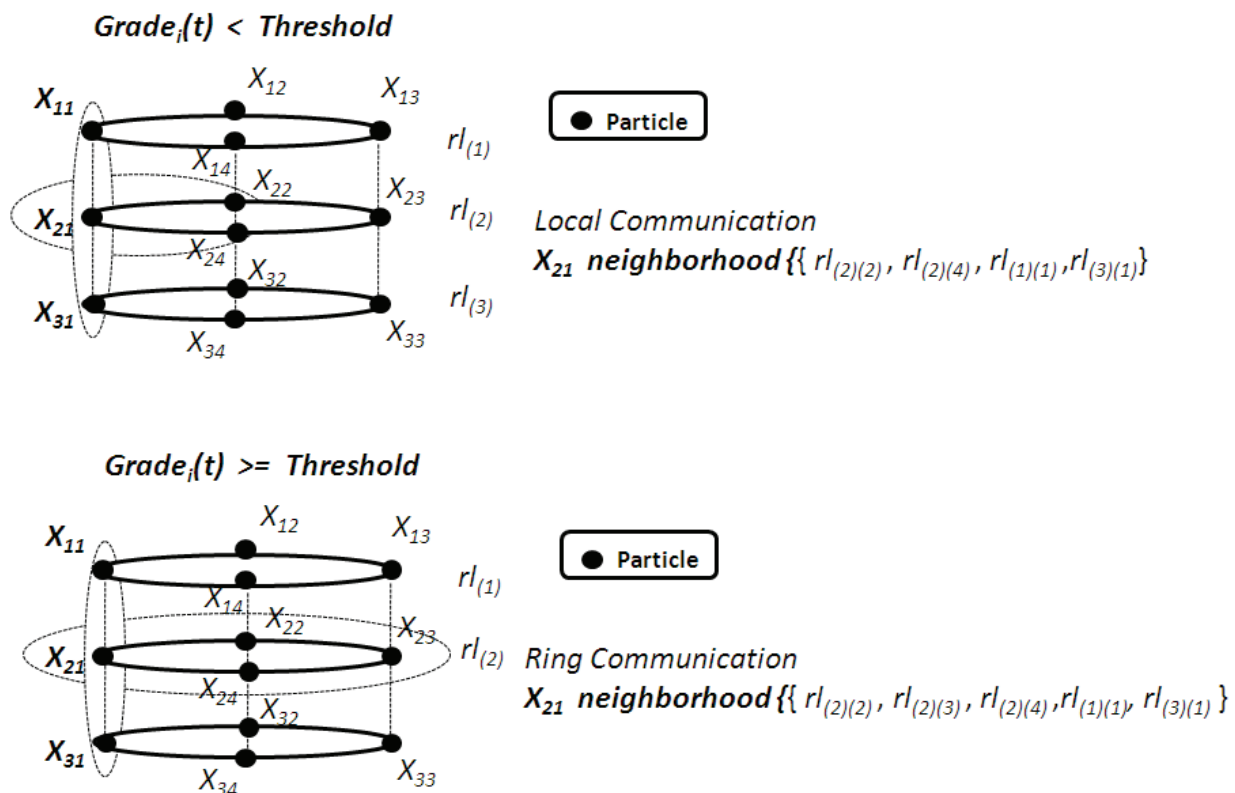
$Grade_i(t)$ < Threshold

$X_{11}$ $X_{12}$ $X_{13}$

Particle

$rl_{(1)}$

$X_{14}$ $X_{22}$ $X_{23}$

$X_{21}$ $rl_{(2)}$

Local Communication

$X_{24}$

$X_{21}$ neighborhood {{ $rl_{(2)(2)}$ , $rl_{(2)(4)}$ , $rl_{(1)(1)}$ ,$rl_{(3)(1)}$}

$X_{32}$

$X_{31}$ $rl_{(3)}$

$X_{34}$ $X_{33}$

$Grade_i(t)$ >= Threshold

$X_{11}$ $X_{12}$ $X_{13}$

Particle

$rl_{(1)}$

$X_{14}$ $X_{22}$ $X_{23}$

$X_{21}$ $rl_{(2)}$

Ring Communication

$X_{24}$

$X_{21}$ neighborhood {{ $rl_{(2)(2)}$ , $rl_{(2)(3)}$ , $rl_{(2)(4)}$ ,$rl_{(1)(1)}$, $rl_{(3)(1)}$ }

$X_{32}$

$X_{31}$

$X_{34}$ $X_{33}$